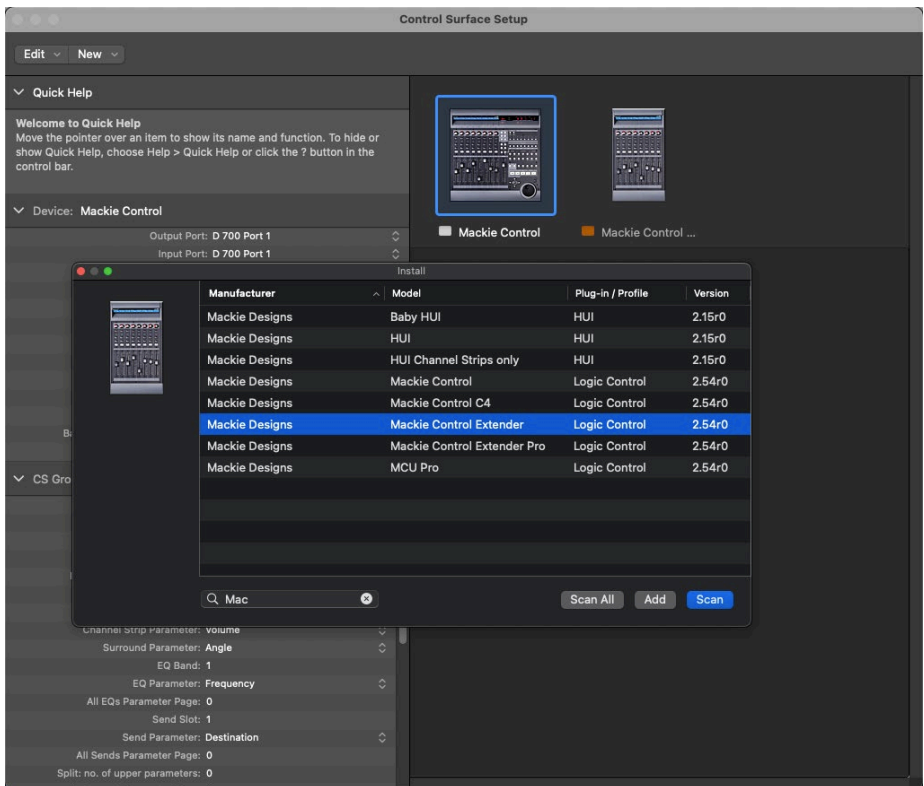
Control Surface Setup

Edit New

Quick Help

Welcome to Quick Help
Move the pointer over an item to show its name and function. To hide or show Quick Help, choose Help > Quick Help or click the ? button in the control bar.

Device: Mackie Control

Output Port: D 700 Port 1
Input Port: D 700 Port 1

Ba

CS Gro

Mackie Control
Mackie Control ...

Install

| Manufacturer | Model | Plug-in / Profile | Version |
|---|---|---|---|
| Mackie Designs | Baby HUI | HUI | 2.15r0 |
| Mackie Designs | HUI | HUI | 2.15r0 |
| Mackie Designs | HUI Channel Strips only | HUI | 2.15r0 |
| Mackie Designs | Mackie Control | Logic Control | 2.54r0 |
| Mackie Designs | Mackie Control C4 | Logic Control | 2.54r0 |
| Mackie Designs | Mackie Control Extender | Logic Control | 2.54r0 |
| Mackie Designs | Mackie Control Extender Pro | Logic Control | 2.54r0 |
| Mackie Designs | MCU Pro | Logic Control | 2.54r0 |

Mac

Scan All Add Scan

Channel Strip Parameter: Volume
Surround Parameter: Angle
EQ Band: 1
EQ Parameter: Frequency
All EQs Parameter Page: 0
Send Slot: 1
Send Parameter: Destination
All Sends Parameter Page: 0
Split: no. of upper parameters: 0